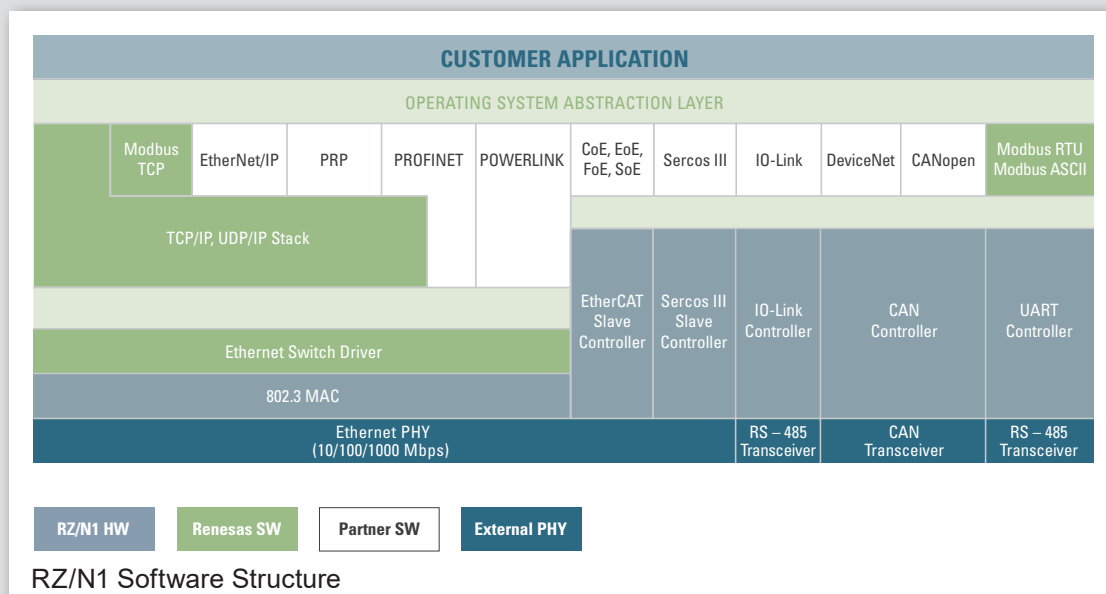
CUSTOMER APPLICATION

OPERATING SYSTEM ABSTRACTION LAYER

Modbus TCP

EtherNet/IP

PRP

PROFINET

POWERLINK

CoE, EoE, FoE, SoE

Sercos III

IO-Link

DeviceNet

CANopen

Modbus RTU Modbus ASCII

TCP/IP, UDP/IP Stack

EtherCAT Slave Controller

Sercos III Slave Controller

IO-Link Controller

CAN Controller

UART Controller

Ethernet Switch Driver

802.3 MAC

Ethernet PHY (10/100/1000 Mbps)

RS – 485 Transceiver

CAN Transceiver

RS – 485 Transceiver

RZ/N1 HW

Renesas SW

Partner SW

External PHY

RZ/N1 Software Structure